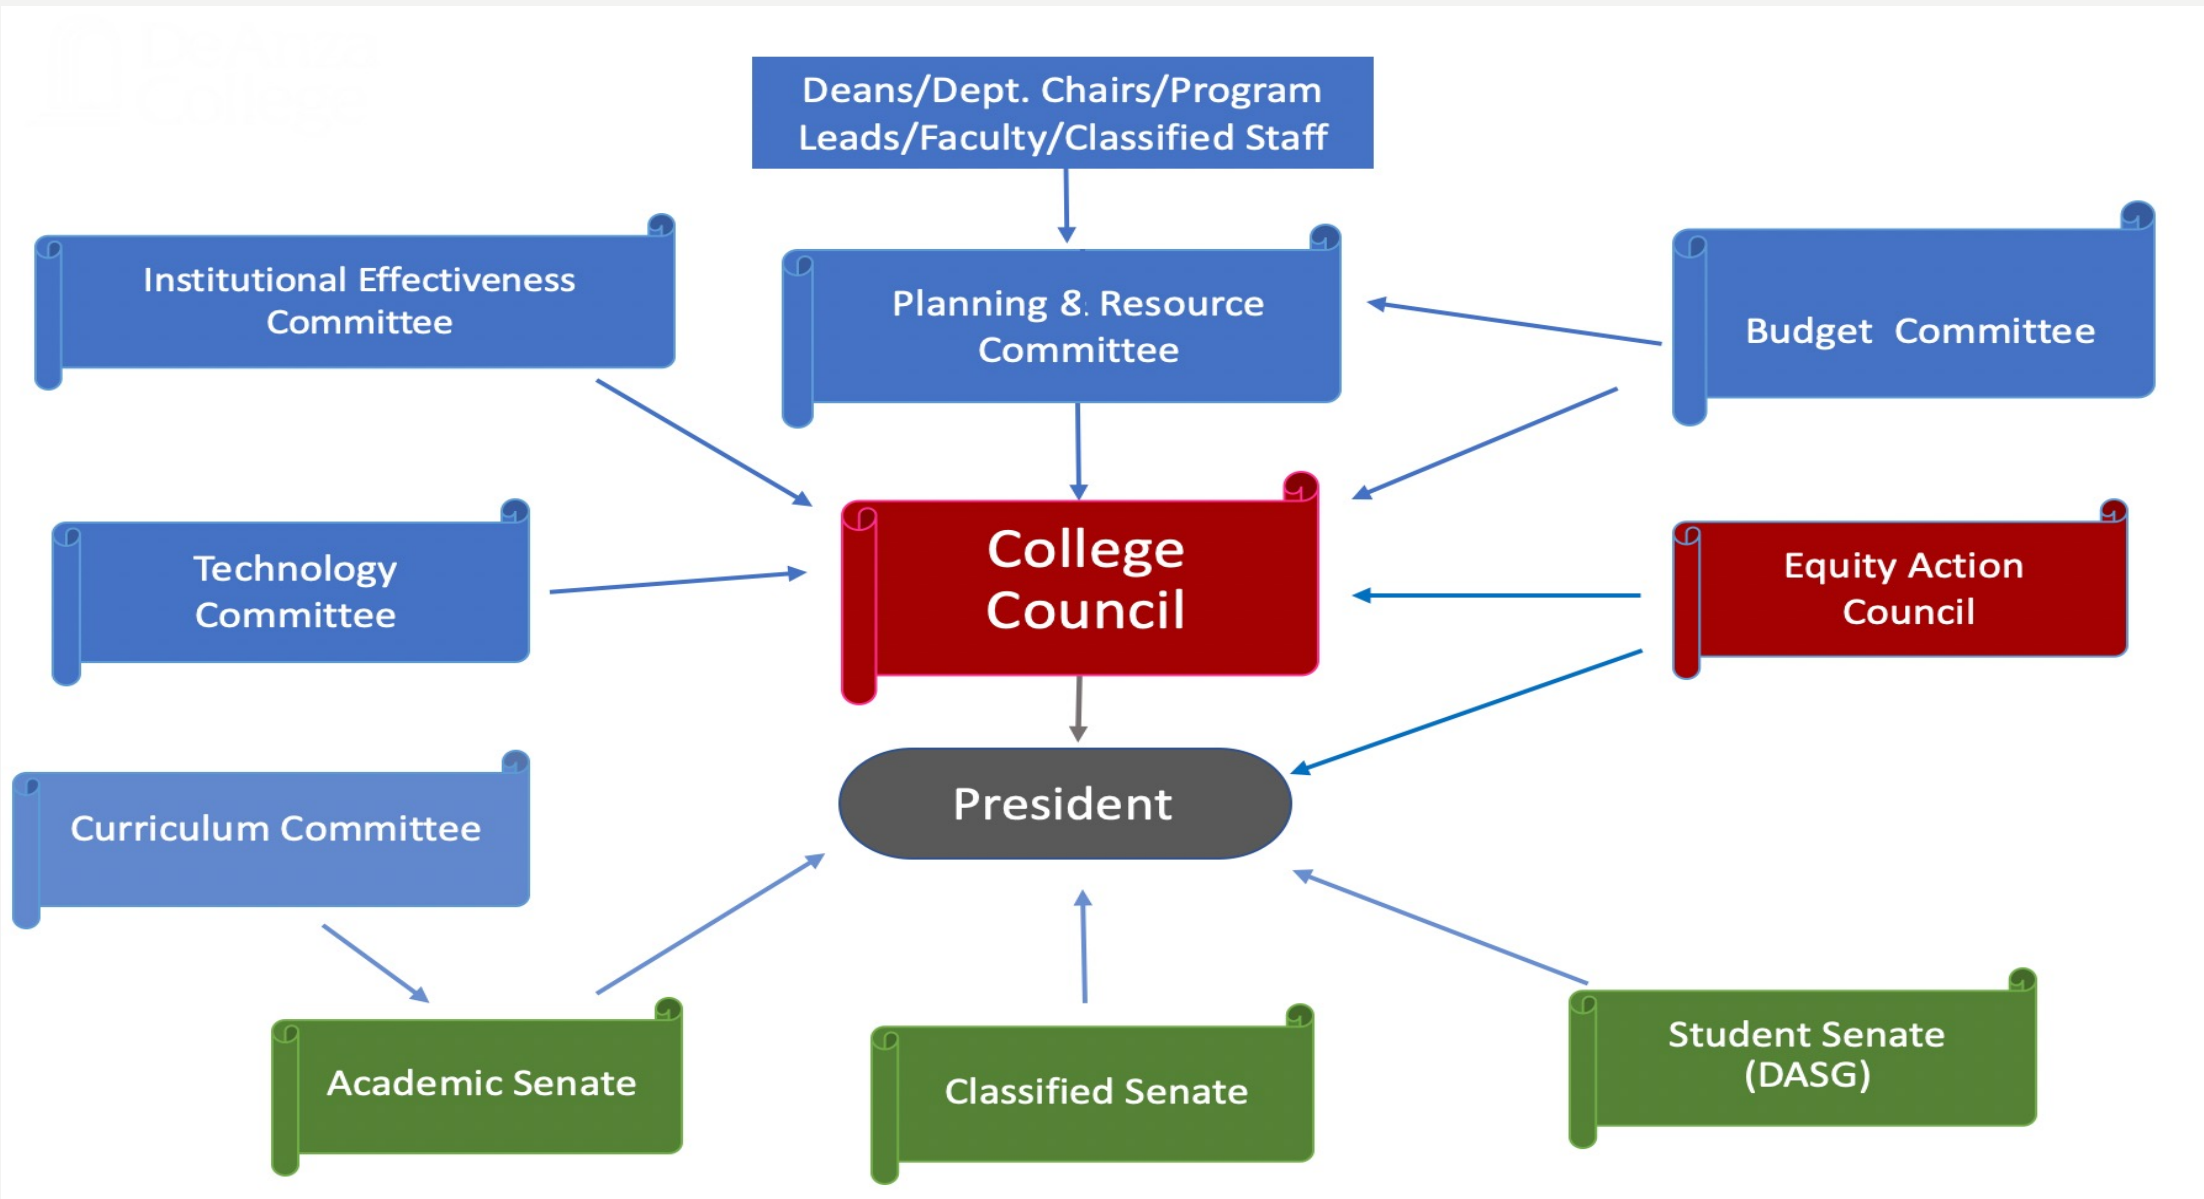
De Anza College

Deans/Dept. Chairs/Program Leads/Faculty/Classified Staff

Institutional Effectiveness Committee

Planning & Resource Committee

Budget Committee

Technology Committee

College Council

Equity Action Council

Curriculum Committee

President

Academic Senate

Classified Senate

Student Senate (DASG)